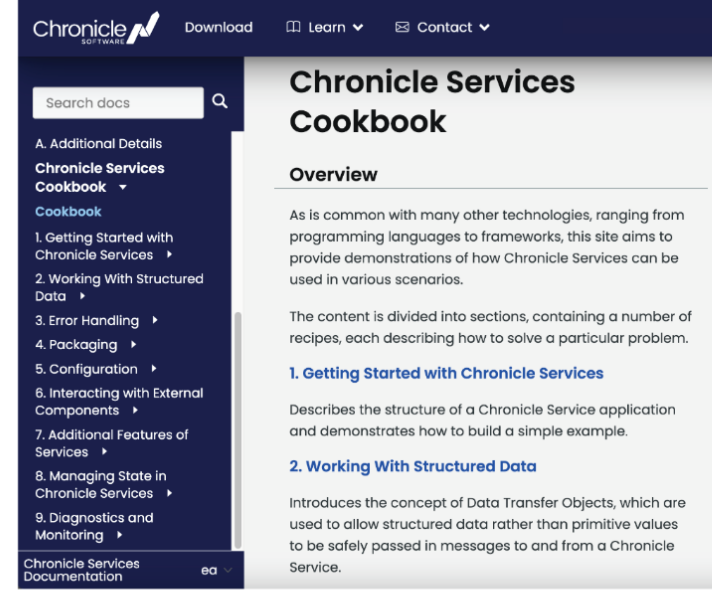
Chronicle SOFTWARE Download Learn Contact

Search docs

A. Additional Details

Chronicle Services Cookbook

Cookbook

1. Getting Started with Chronicle Services

2. Working With Structured Data

3. Error Handling

4. Packaging

5. Configuration

6. Interacting with External Components

7. Additional Features of Services

8. Managing State in Chronicle Services

9. Diagnostics and Monitoring

Chronicle Services Documentation ea

Chronicle Services Cookbook

Overview

As is common with many other technologies, ranging from programming languages to frameworks, this site aims to provide demonstrations of how Chronicle Services can be used in various scenarios.

The content is divided into sections, containing a number of recipes, each describing how to solve a particular problem.

1. Getting Started with Chronicle Services

Describes the structure of a Chronicle Service application and demonstrates how to build a simple example.

2. Working With Structured Data

Introduces the concept of Data Transfer Objects, which are used to allow structured data rather than primitive values to be safely passed in messages to and from a Chronicle Service.